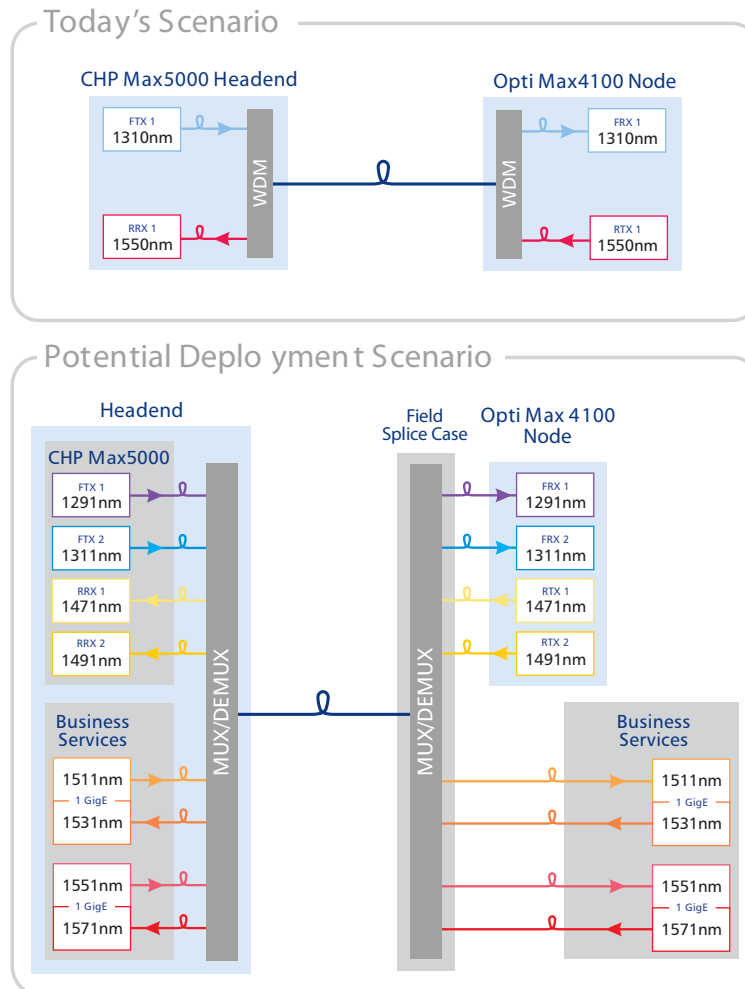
Today's Scenario

CHP Max5000 Headend

FTX 1
1310nm

RRX 1
1550nm

WDM

Opti Max4100 Node

WDM

FRX 1
1310nm

RTX 1
1550nm

Potential Deployment Scenario

Headend

CHP Max5000

FTX 1
1291nm

FTX 2
1311nm

RRX 1
1471nm

RRX 2
1491nm

Business Services

1511nm
1 GigE
1531nm

1551nm
1 GigE
1571nm

MUX/DEMUX

Field Splice Case

MUX/DEMUX

Opti Max 4100 Node

FRX 1
1291nm

FRX 2
1311nm

RTX 1
1471nm

RTX 2
1491nm

Business Services

1511nm
1 GigE
1531nm

1551nm
1 GigE
1571nm